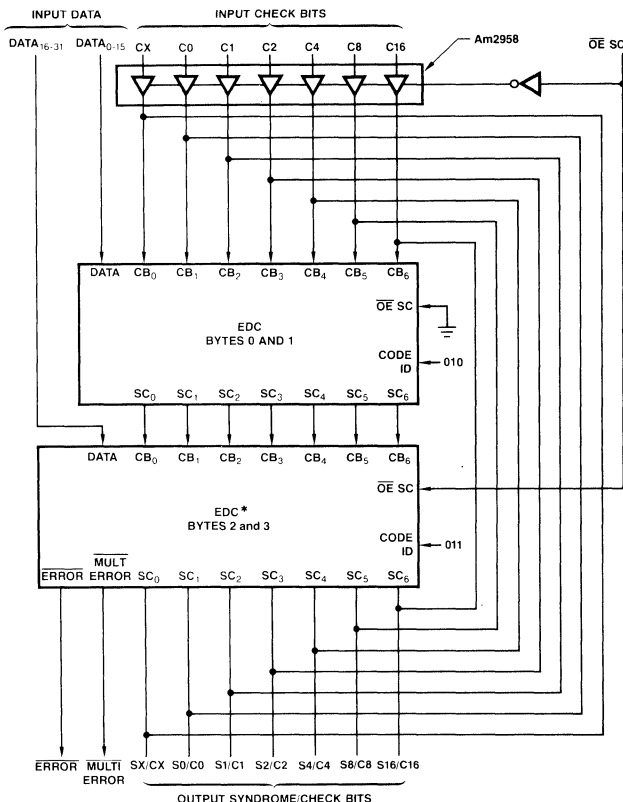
INPUT DATA

INPUT CHECK BITS

$DATA_{16-31}$ $DATA_{0-15}$ CX C0 C1 C2 C4 C8 C16

Am2958

$\overline{OE}$ SC

DATA $CB_0$ $CB_1$ $CB_2$ $CB_3$ $CB_4$ $CB_5$ $CB_6$

$\overline{OE}$ SC

EDC
BYTES 0 AND 1

CODE ID

010

$SC_0$ $SC_1$ $SC_2$ $SC_3$ $SC_4$ $SC_5$ $SC_6$

DATA $CB_0$ $CB_1$ $CB_2$ $CB_3$ $CB_4$ $CB_5$ $CB_6$

$\overline{OE}$ SC

EDC*
BYTES 2 and 3

CODE ID

011

$\overline{ERROR}$ $\overline{MULT\ ERROR}$ $SC_0$ $SC_1$ $SC_2$ $SC_3$ $SC_4$ $SC_5$ $SC_6$

$\overline{ERROR}$ $\overline{MULTI\ ERROR}$ SX/CX S0/C0 S1/C1 S2/C2 S4/C4 S8/C8 S16/C16

OUTPUT SYNDROME/CHECK BITS